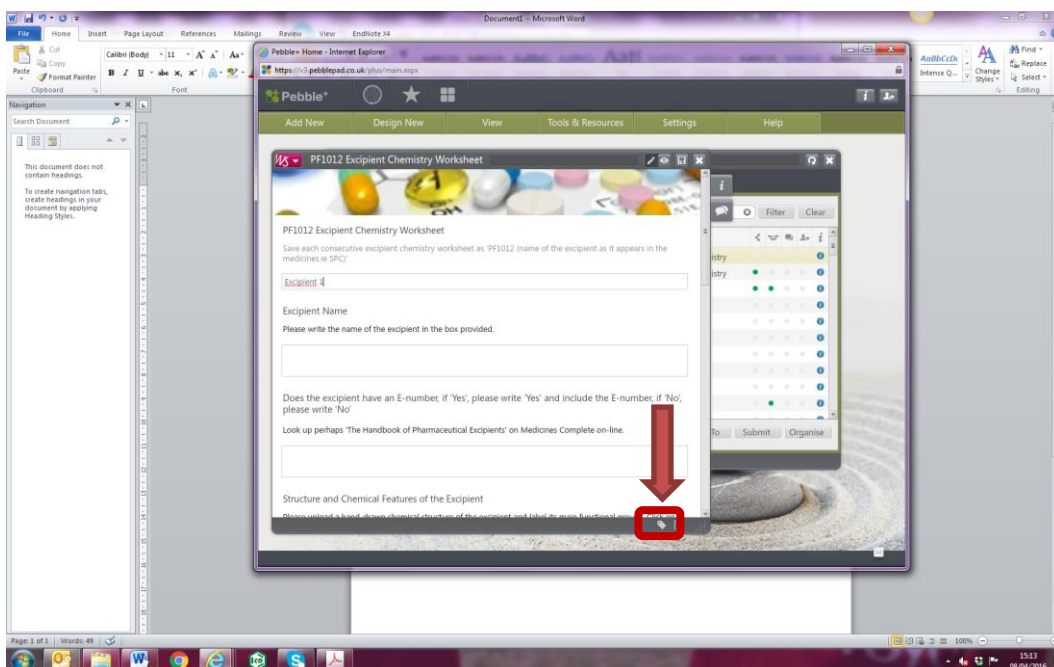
Document1 - Microsoft Word

File Home Insert Page Layout References Mailings Review View EndNote X4

Cut
Copy
Paste
Format Painter
Clipboard
Calibri (Body) 11
Font

AaBbCcDc
Intense Q...
Change Styles
Find
Replace
Select
Editing

Navigation
Search Document

This document does not contain headings.

To create navigation tabs, create headings in your document by applying Heading Styles.

Pebble+ Home - Internet Explorer
https://v3.pebblepad.co.uk/plus/main.aspx

Pebble+

Add New Design New View Tools & Resources Settings Help

PF1012 Excipient Chemistry Worksheet

PF1012 Excipient Chemistry Worksheet

Save each consecutive excipient chemistry worksheet as 'PF1012 (name of the excipient as it appears in the medicines.ie SPC)'

Excipient 1

Excipient Name

Please write the name of the excipient in the box provided.

Does the excipient have an E-number, if 'Yes', please write 'Yes' and include the E-number, if 'No', please write 'No'

Look up perhaps 'The Handbook of Pharmaceutical Excipients' on Medicines Complete on-line.

Structure and Chemical Features of the Excipient

Please upload a hand-drawn chemical structure of the excipient and label its main functional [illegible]

Filter Clear
istry
istry
To Submit Organise

Page: 1 of 1 Words: 49
100%
15:13
08/04/2016